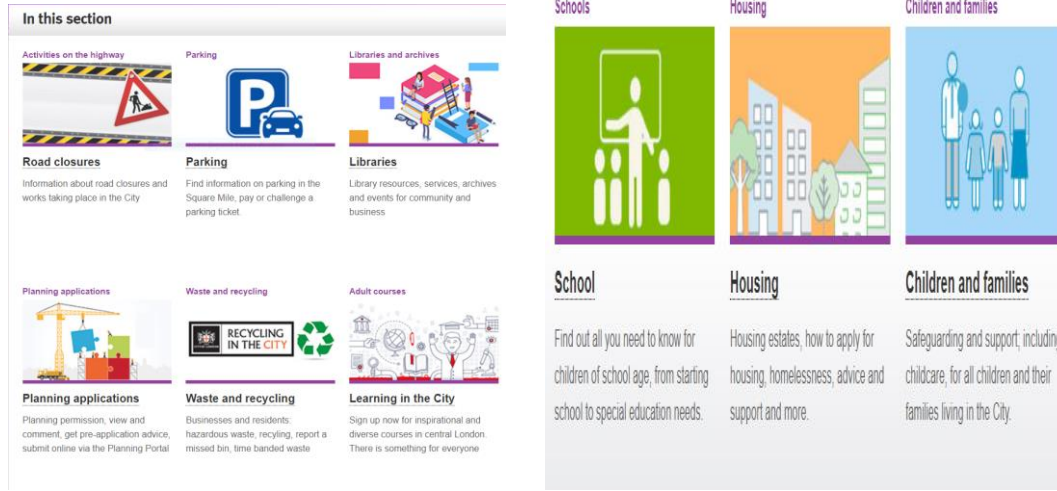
In this section

Activities on the highway

Road closures

Information about road closures and works taking place in the City

Parking

P

Parking

Find information on parking in the Square Mile, pay or challenge a parking ticket.

Libraries and archives

Libraries

Library resources, services, archives and events for community and business

Planning applications

Planning applications

Planning permission, view and comment, get pre-application advice, submit online via the Planning Portal

Waste and recycling

RECYCLING IN THE CITY

Waste and recycling

Businesses and residents: hazardous waste, recyling, report a missed bin, time banded waste

Adult courses

Learning in the City

Sign up now for inspirational and diverse courses in central London. There is something for everyone

Schools

School

Find out all you need to know for children of school age, from starting school to special education needs.

Housing

Housing

Housing estates, how to apply for housing, homelessness, advice and support and more.

Children and families

Children and families

Safeguarding and support; including childcare, for all children and their families living in the City.